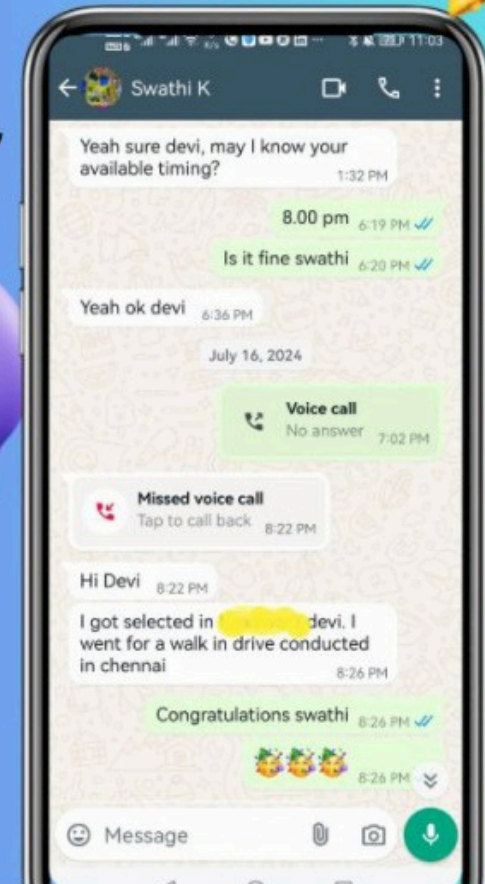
11:03

Swathi K

Yeah sure devi, may I know your available timing? 1:32 PM

8.00 pm 6:19 PM

Is it fine swathi 6:20 PM

Yeah ok devi 6:36 PM

July 16, 2024

Voice call
No answer 7:02 PM

Missed voice call
Tap to call back 8:22 PM

Hi Devi 8:22 PM

I got selected in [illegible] devi. I went for a walk in drive conducted in chennai 8:26 PM

Congratulations swathi 8:26 PM

🥳🥳🥳 8:26 PM

Message